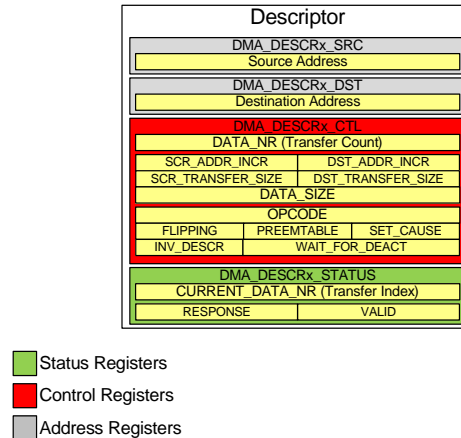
Descriptor

DMA_DESCRx_SRC
Source Address

DMA_DESCRx_DST
Destination Address

DMA_DESCRx_CTL
DATA_NR (Transfer Count)
SCR_ADDR_INCR
DST_ADDR_INCR
SCR_TRANSFER_SIZE
DST_TRANSFER_SIZE
DATA_SIZE
OPCODE
FLIPPING
PREEMTABLE
SET_CAUSE
INV_DESCR
WAIT_FOR_DEACT

DMA_DESCRx_STATUS
CURRENT_DATA_NR (Transfer Index)
RESPONSE
VALID

Status Registers
Control Registers
Address Registers